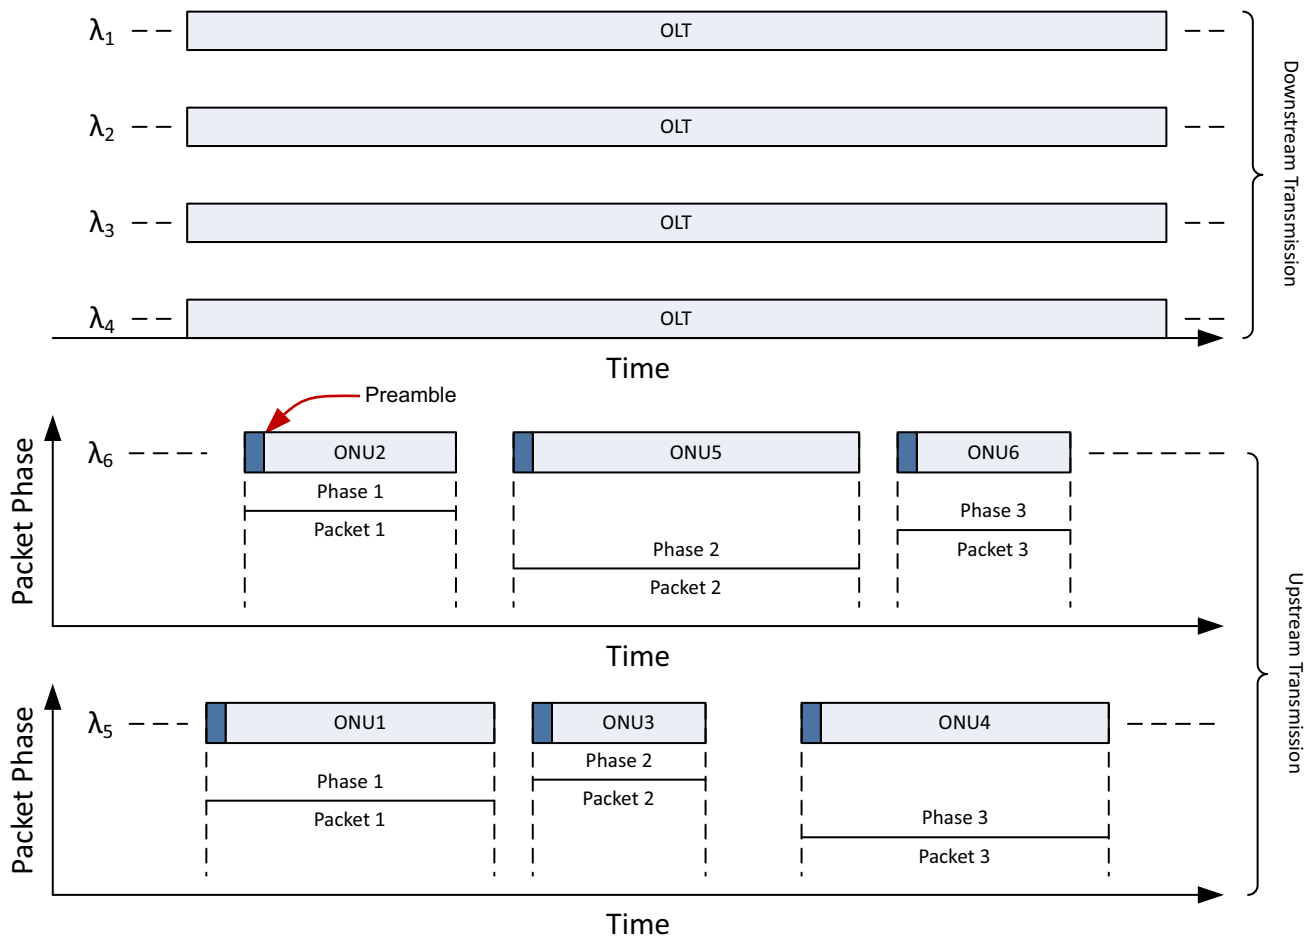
$\lambda_1$ OLT

$\lambda_2$ OLT

$\lambda_3$ OLT

$\lambda_4$ OLT

Downstream Transmission

Time

Preamble

Packet Phase

$\lambda_6$ ONU2 ONU5 ONU6

Phase 1

Packet 1

Phase 2

Packet 2

Phase 3

Packet 3

Time

Upstream Transmission

Packet Phase

$\lambda_5$ ONU1 ONU3 ONU4

Phase 1

Packet 1

Phase 2

Packet 2

Phase 3

Packet 3

Time